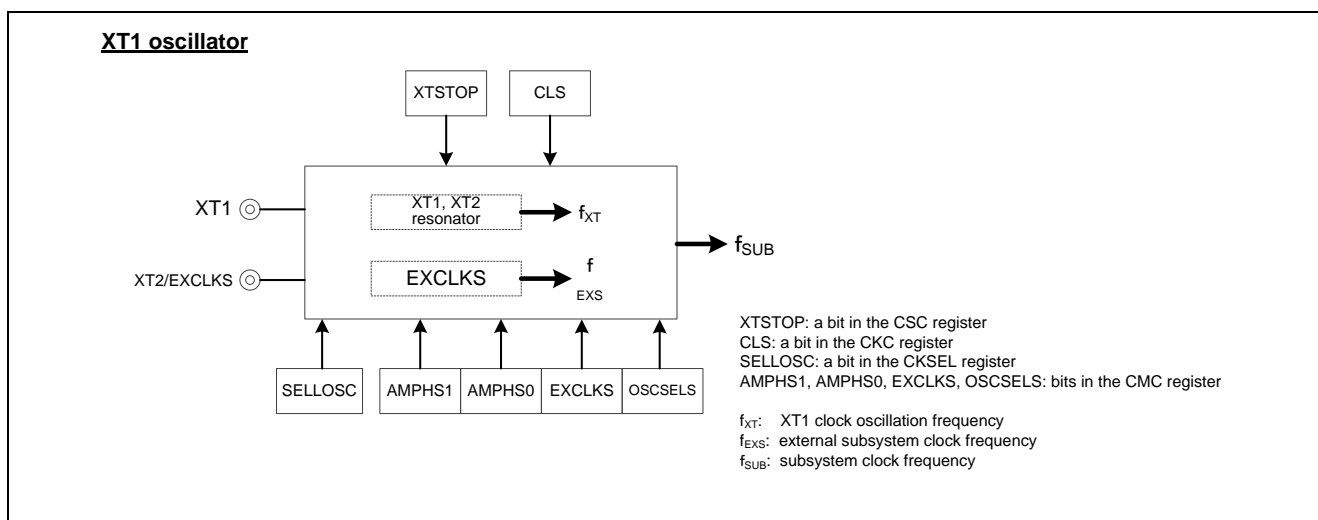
XT1 oscillator

XTSTOP

CLS

XT1

XT1, XT2 resonator

$f_{XT}$

$f_{SUB}$

XT2/EXCLKS

EXCLKS

$f_{EXS}$

SELLOSC

AMPHS1

AMPHS0

EXCLKS

OSCSELS

XTSTOP: a bit in the CSC register
CLS: a bit in the CKC register
SELLOSC: a bit in the CKSEL register
AMPHS1, AMPHS0, EXCLKS, OSCSELS: bits in the CMC register

$f_{XT}$: XT1 clock oscillation frequency
$f_{EXS}$: external subsystem clock frequency
$f_{SUB}$: subsystem clock frequency